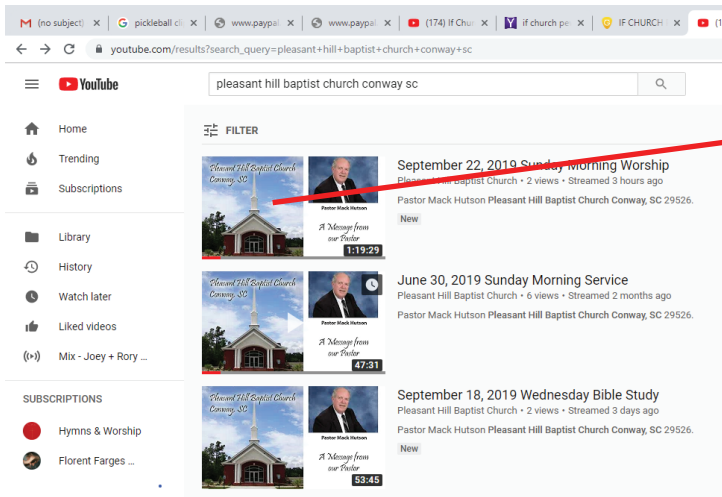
(no subject) | pickleball cl | www.paypal | www.paypal | (174) If Chur | if church pe | IF CHURCH | (1

youtube.com/results?search_query=pleasant+hill+baptist+church+conway+sc

YouTube

pleasant hill baptist church conway sc

Home
Trending
Subscriptions
Library
History
Watch later
Liked videos
Mix - Joey + Rory ...

SUBSCRIPTIONS
Hymns & Worship
Florent Farges ...

FILTER

Pleasant Hill Baptist Church Conway, SC
Pastor Mack Hutson
A Message from our Pastor
1:19:29

September 22, 2019 Sunday Morning Worship
Pleasant Hill Baptist Church • 2 views • Streamed 3 hours ago
Pastor Mack Hutson Pleasant Hill Baptist Church Conway, SC 29526.
New

Pleasant Hill Baptist Church Conway, SC
Pastor Mack Hutson
A Message from our Pastor
47:31

June 30, 2019 Sunday Morning Service
Pleasant Hill Baptist Church • 6 views • Streamed 2 months ago
Pastor Mack Hutson Pleasant Hill Baptist Church Conway, SC 29526.

Pleasant Hill Baptist Church Conway, SC
Pastor Mack Hutson
A Message from our Pastor
53:45

September 18, 2019 Wednesday Bible Study
Pleasant Hill Baptist Church • 2 views • Streamed 3 days ago
Pastor Mack Hutson Pleasant Hill Baptist Church Conway, SC 29526.
New